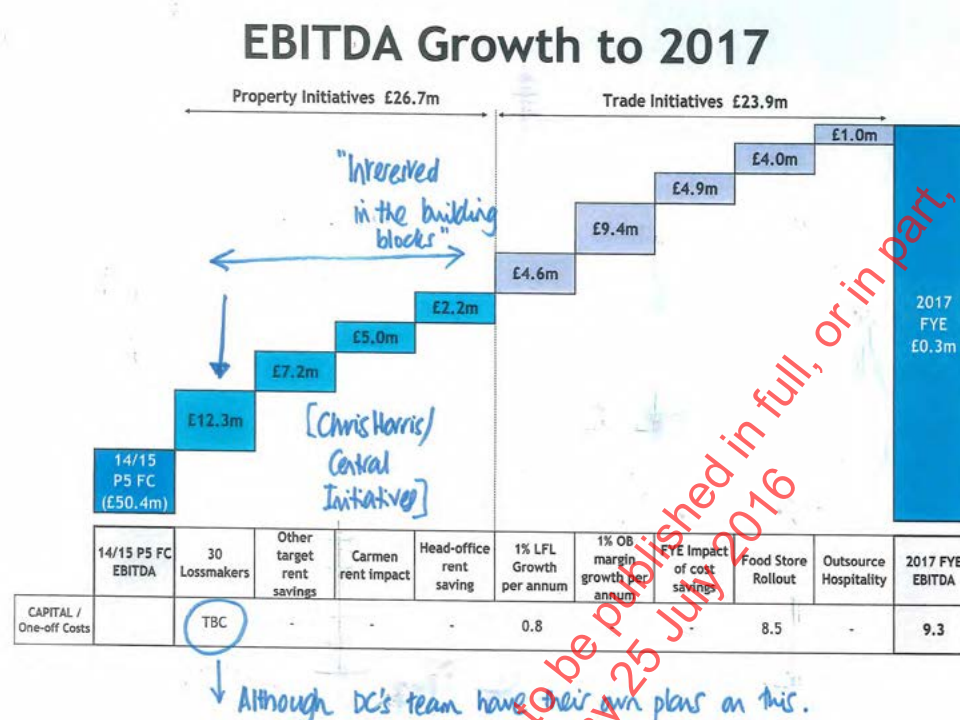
EBITDA Growth to 2017

Property Initiatives £26.7m

Trade Initiatives £23.9m

£1.0m

£4.0m

£4.9m

£9.4m

£4.6m

£2.2m

£5.0m

£7.2m

£12.3m

14/15 P5 FC (£50.4m)

2017 FYE £0.3m

"Interested in the building blocks"

[Chris Harris/ Central Initiative]

| 14/15 P5 FC EBITDA | 30 Lossmakers | Other target rent savings | Carmen rent impact | Head-office rent saving | 1% LFL Growth per annum | 1% OB margin growth per annum | FYE Impact of cost savings | Food Store Rollout | Outsource Hospitality | 2017 FYE EBITDA |
|---|---|---|---|---|---|---|---|---|---|---|
| CAPITAL / One-off Costs | | TBC | - | - | - | 0.8 | - | - | 8.5 | - | 9.3 |

Although DC's team have their own plans on this.

Not to be published in full, or in part, before 25 July 2016